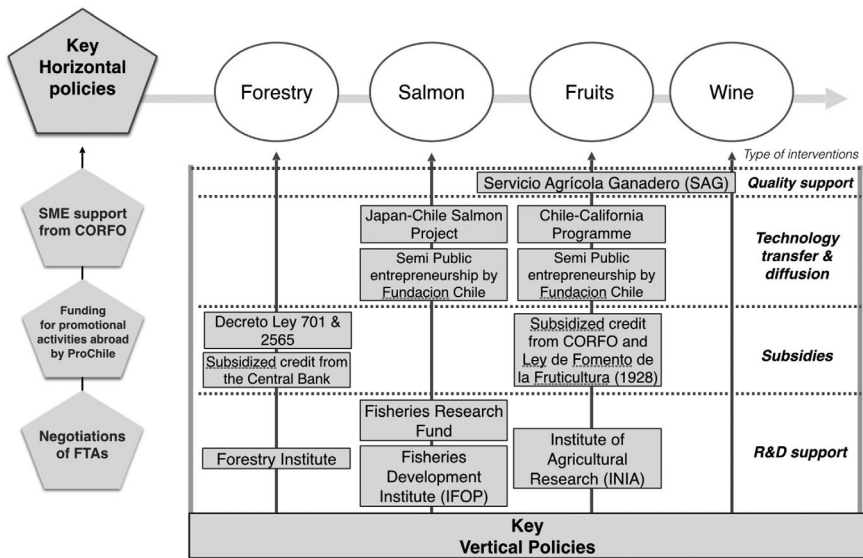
Key Horizontal policies

Forestry

Salmon

Fruits

Wine

Type of interventions

Servicio Agrícola Ganadero (SAG)

Quality support

SME support from CORFO

Japan-Chile Salmon Project

Chile-California Programme

Technology transfer & diffusion

Semi Public entrepreneurship by Fundacion Chile

Semi Public entrepreneurship by Fundacion Chile

Funding for promotional activities abroad by ProChile

Decreto Ley 701 & 2565

Subsidized credit from the Central Bank

Subsidized credit from CORFO and Ley de Fomento de la Fruticultura (1928)

Subsidies

Negotiations of FTAs

Fisheries Research Fund

Forestry Institute

Fisheries Development Institute (IFOP)

Institute of Agricultural Research (INIA)

R&D support

Key Vertical Policies